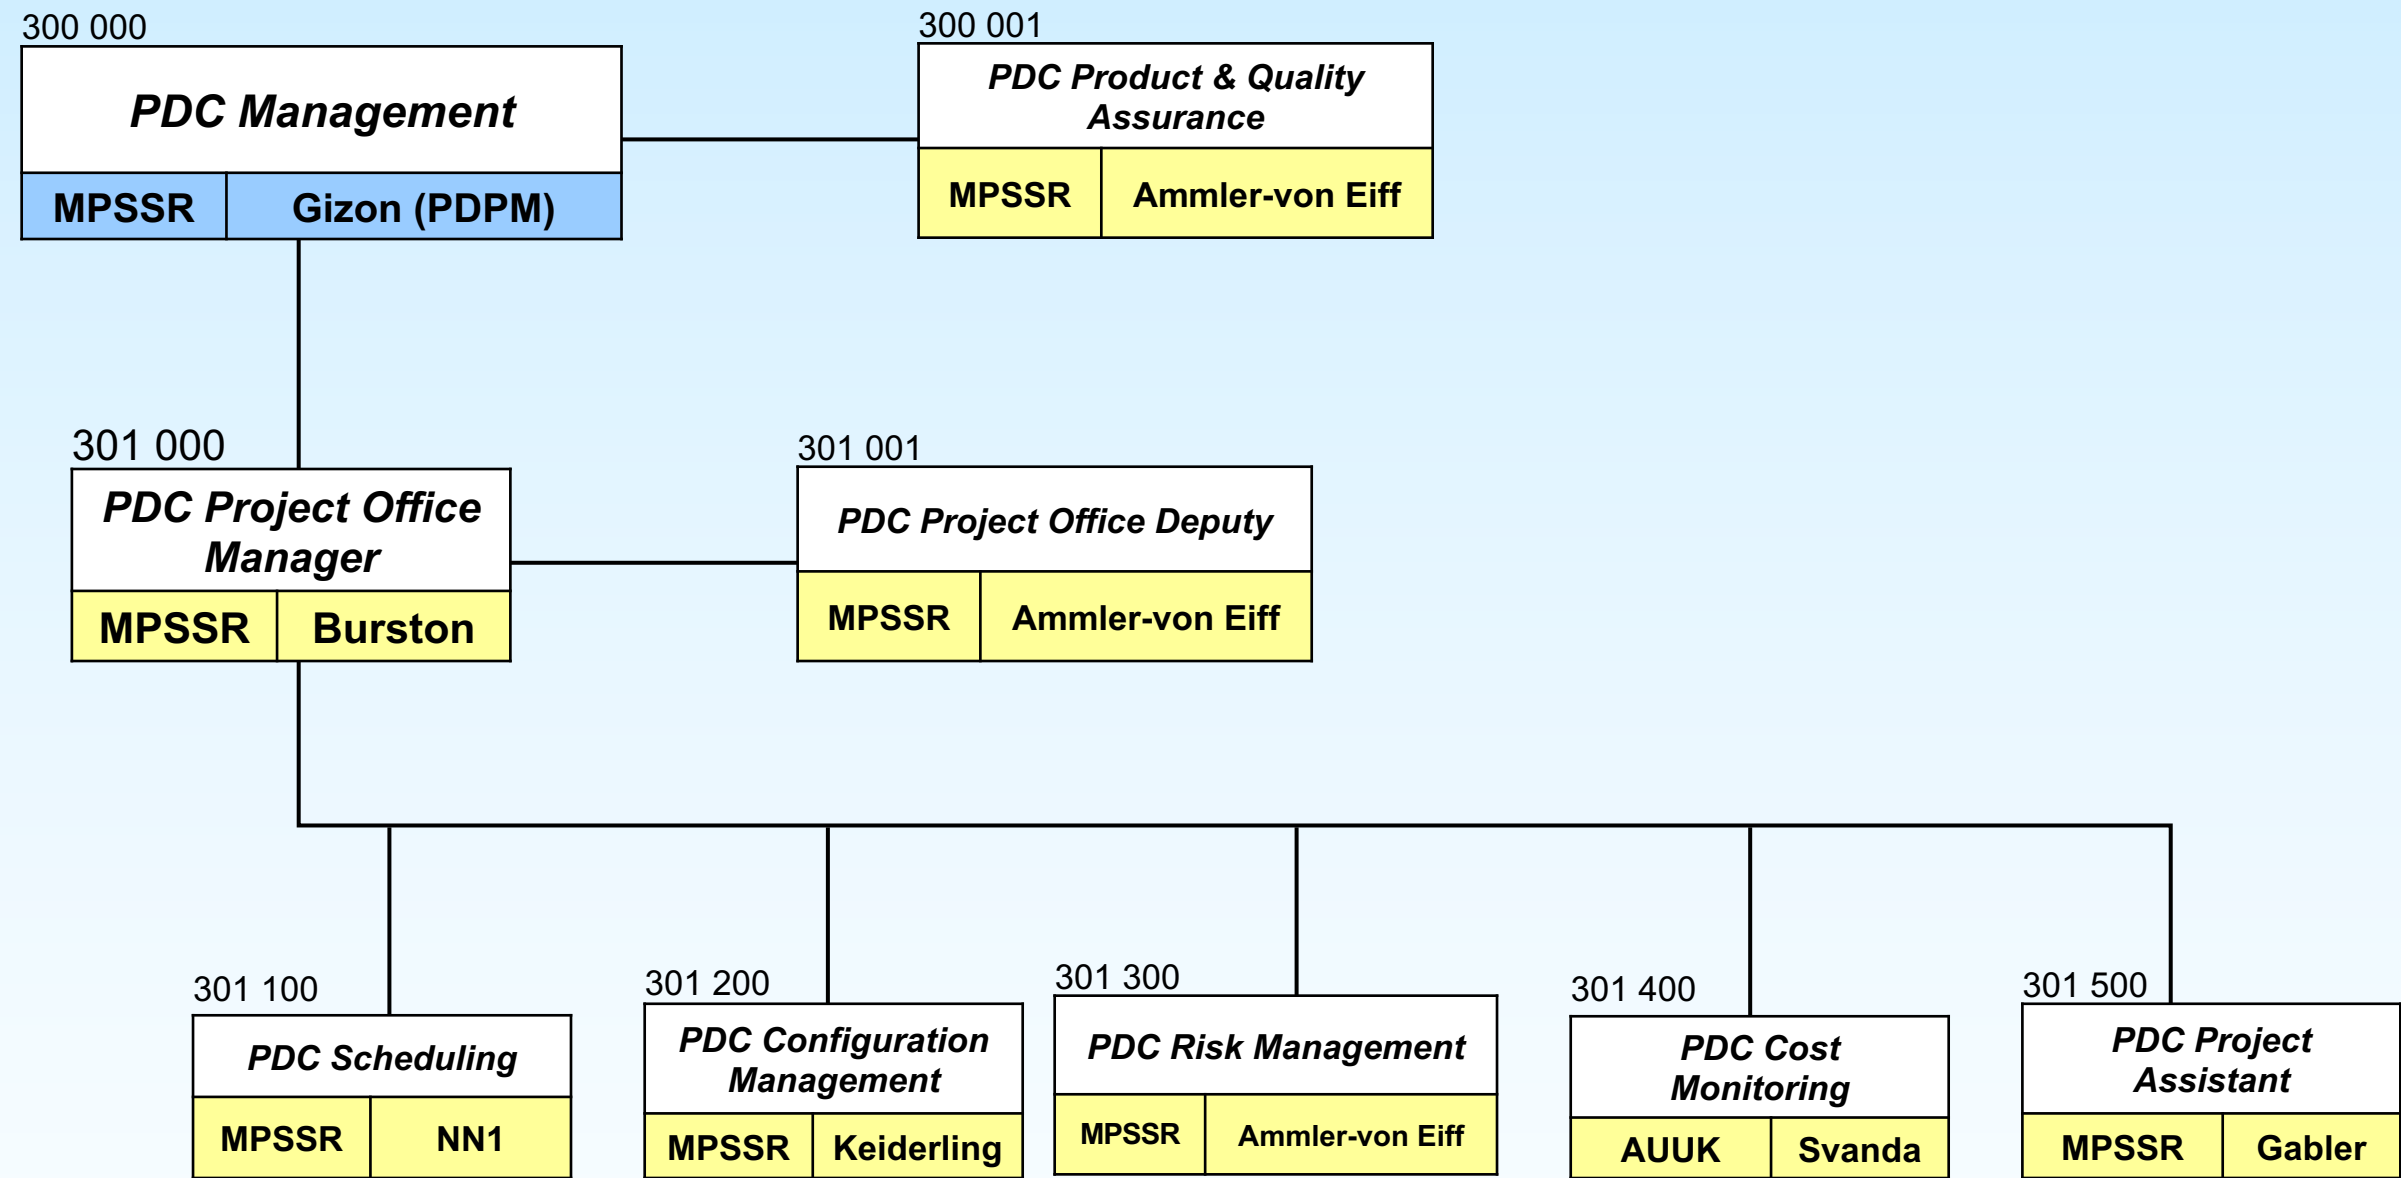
300 000
PDC Management
MPSSR Gizon (PDPM)

300 001
PDC Product & Quality Assurance
MPSSR Ammler-von Eiff

301 000
PDC Project Office Manager
MPSSR Burston

301 001
PDC Project Office Deputy
MPSSR Ammler-von Eiff

301 100
PDC Scheduling
MPSSR NN1

301 200
PDC Configuration Management
MPSSR Keiderling

301 300
PDC Risk Management
MPSSR Ammler-von Eiff

301 400
PDC Cost Monitoring
AUUK Svanda

301 500
PDC Project Assistant
MPSSR Gabler